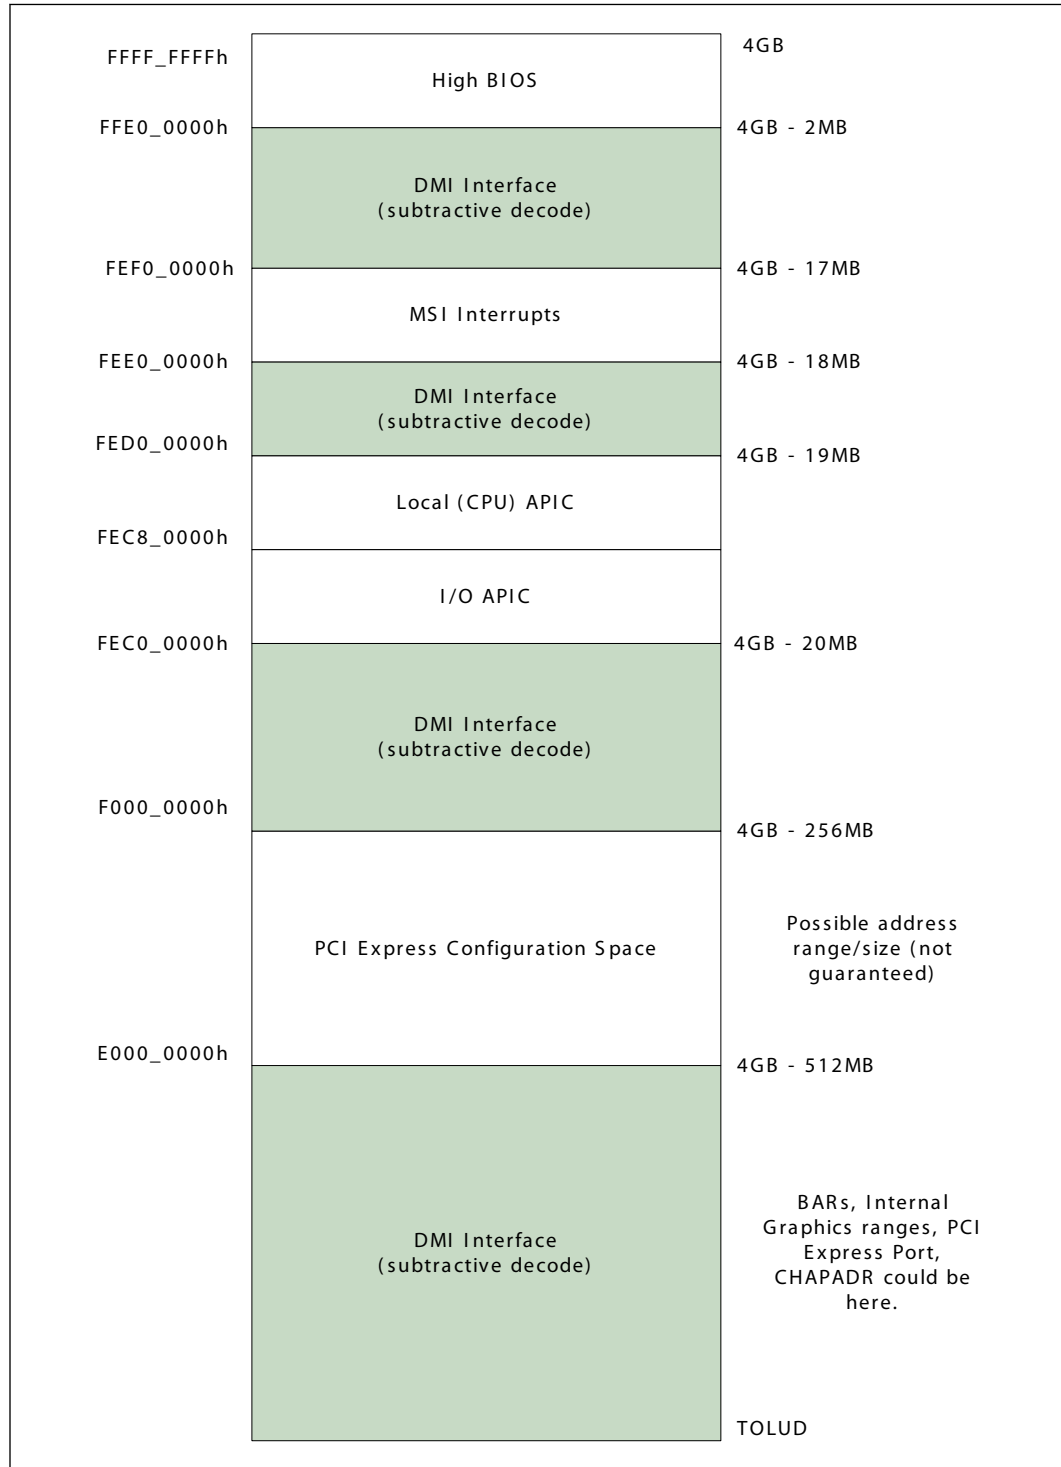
FFFF_FFFFh
High BIOS
4GB
FFE0_0000h
4GB - 2MB
DMI Interface
(subtractive decode)
FEF0_0000h
4GB - 17MB
MSI Interrupts
FEE0_0000h
4GB - 18MB
DMI Interface
(subtractive decode)
FED0_0000h
4GB - 19MB
Local (CPU) APIC
FEC8_0000h
I/O APIC
FEC0_0000h
4GB - 20MB
DMI Interface
(subtractive decode)
F000_0000h
4GB - 256MB
PCI Express Configuration Space
Possible address range/size (not guaranteed)
E000_0000h
4GB - 512MB
DMI Interface
(subtractive decode)
BARs, Internal Graphics ranges, PCI Express Port, CHAPADR could be here.
TOLUD